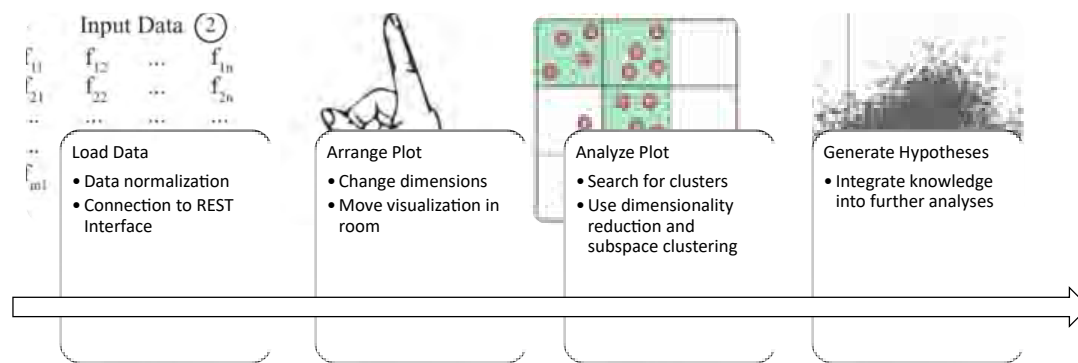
Input Data ②

| $f_{11}$ | $f_{12}$ | ... | $f_{1n}$ |
|---|---|---|---|
| $f_{21}$ | $f_{22}$ | ... | $f_{2n}$ |
| ... | ... | ... | ... |
| ... | | | |
| $f_{m1}$ | | | |

Load Data
• Data normalization
• Connection to REST Interface

Arrange Plot
• Change dimensions
• Move visualization in room

Analyze Plot
• Search for clusters
• Use dimensionality reduction and subspace clustering

Generate Hypotheses
• Integrate knowledge into further analyses